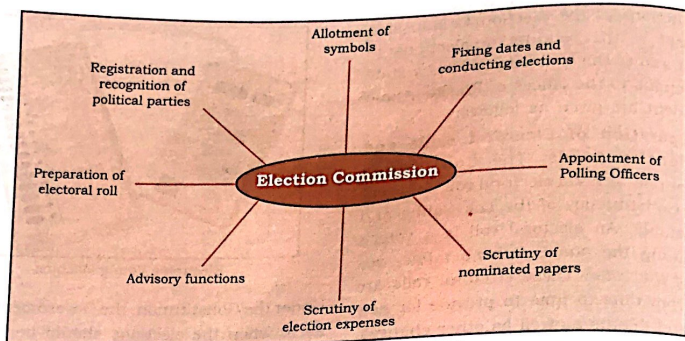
Allotment of symbols

Fixing dates and conducting elections

Registration and recognition of political parties

Preparation of electoral roll

Election Commission

Appointment of Polling Officers

Advisory functions

Scrutiny of nominated papers

Scrutiny of election expenses